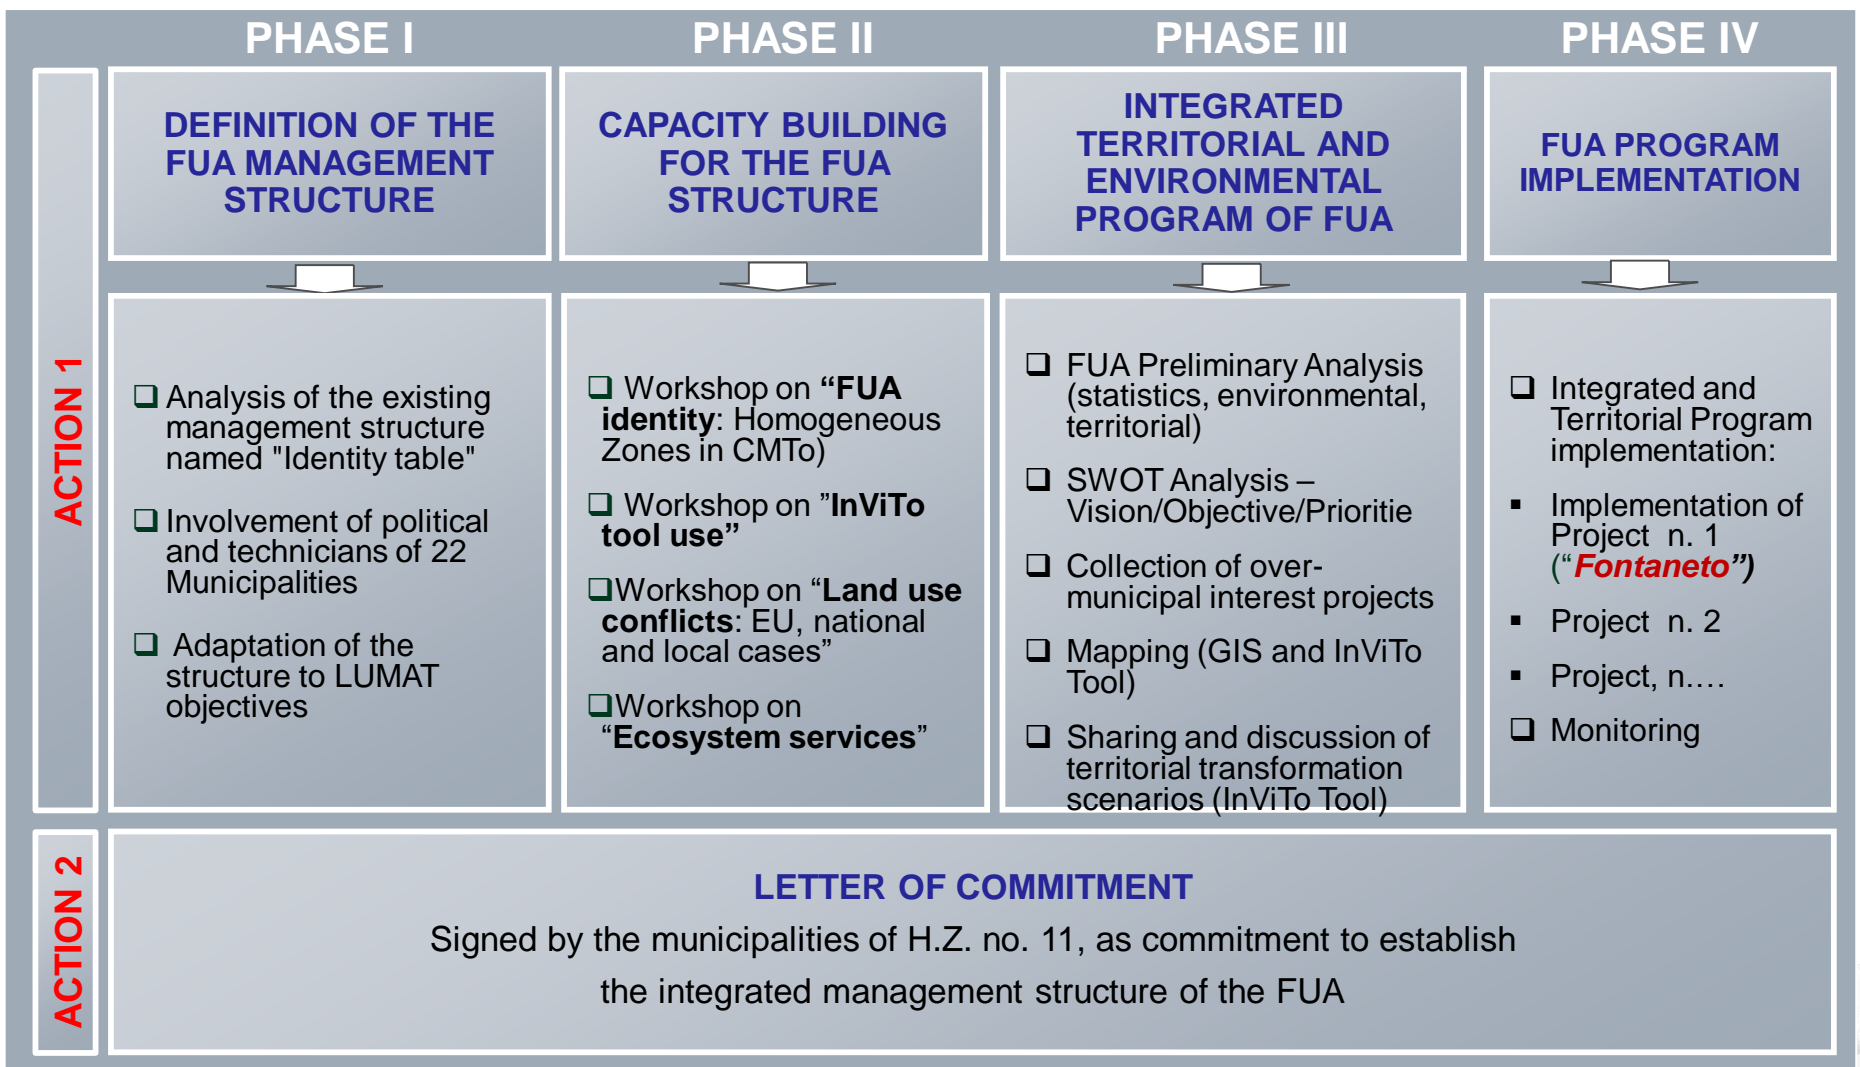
PHASE I

PHASE II

PHASE III

PHASE IV

ACTION 1

DEFINITION OF THE FUA MANAGEMENT STRUCTURE

CAPACITY BUILDING FOR THE FUA STRUCTURE

INTEGRATED TERRITORIAL AND ENVIRONMENTAL PROGRAM OF FUA

FUA PROGRAM IMPLEMENTATION

❑ Analysis of the existing management structure named "Identity table"

❑ Involvement of political and technicians of 22 Municipalities

❑ Adaptation of the structure to LUMAT objectives

❑ Workshop on **“FUA identity**: Homogeneous Zones in CMTo)

❑ Workshop on ”**InViTo tool use”**

❑Workshop on “**Land use conflicts**: EU, national and local cases”

❑Workshop on “**Ecosystem services**”

❑ FUA Preliminary Analysis (statistics, environmental, territorial)

❑ SWOT Analysis – Vision/Objective/Prioritie

❑ Collection of over-municipal interest projects

❑ Mapping (GIS and InViTo Tool)

❑ Sharing and discussion of territorial transformation scenarios (InViTo Tool)

❑ Integrated and Territorial Program implementation:

▪ Implementation of Project n. 1 (“*Fontaneto”)*

▪ Project n. 2

▪ Project, n.…

❑ Monitoring

ACTION 2

LETTER OF COMMITMENT

Signed by the municipalities of H.Z. no. 11, as commitment to establish the integrated management structure of the FUA